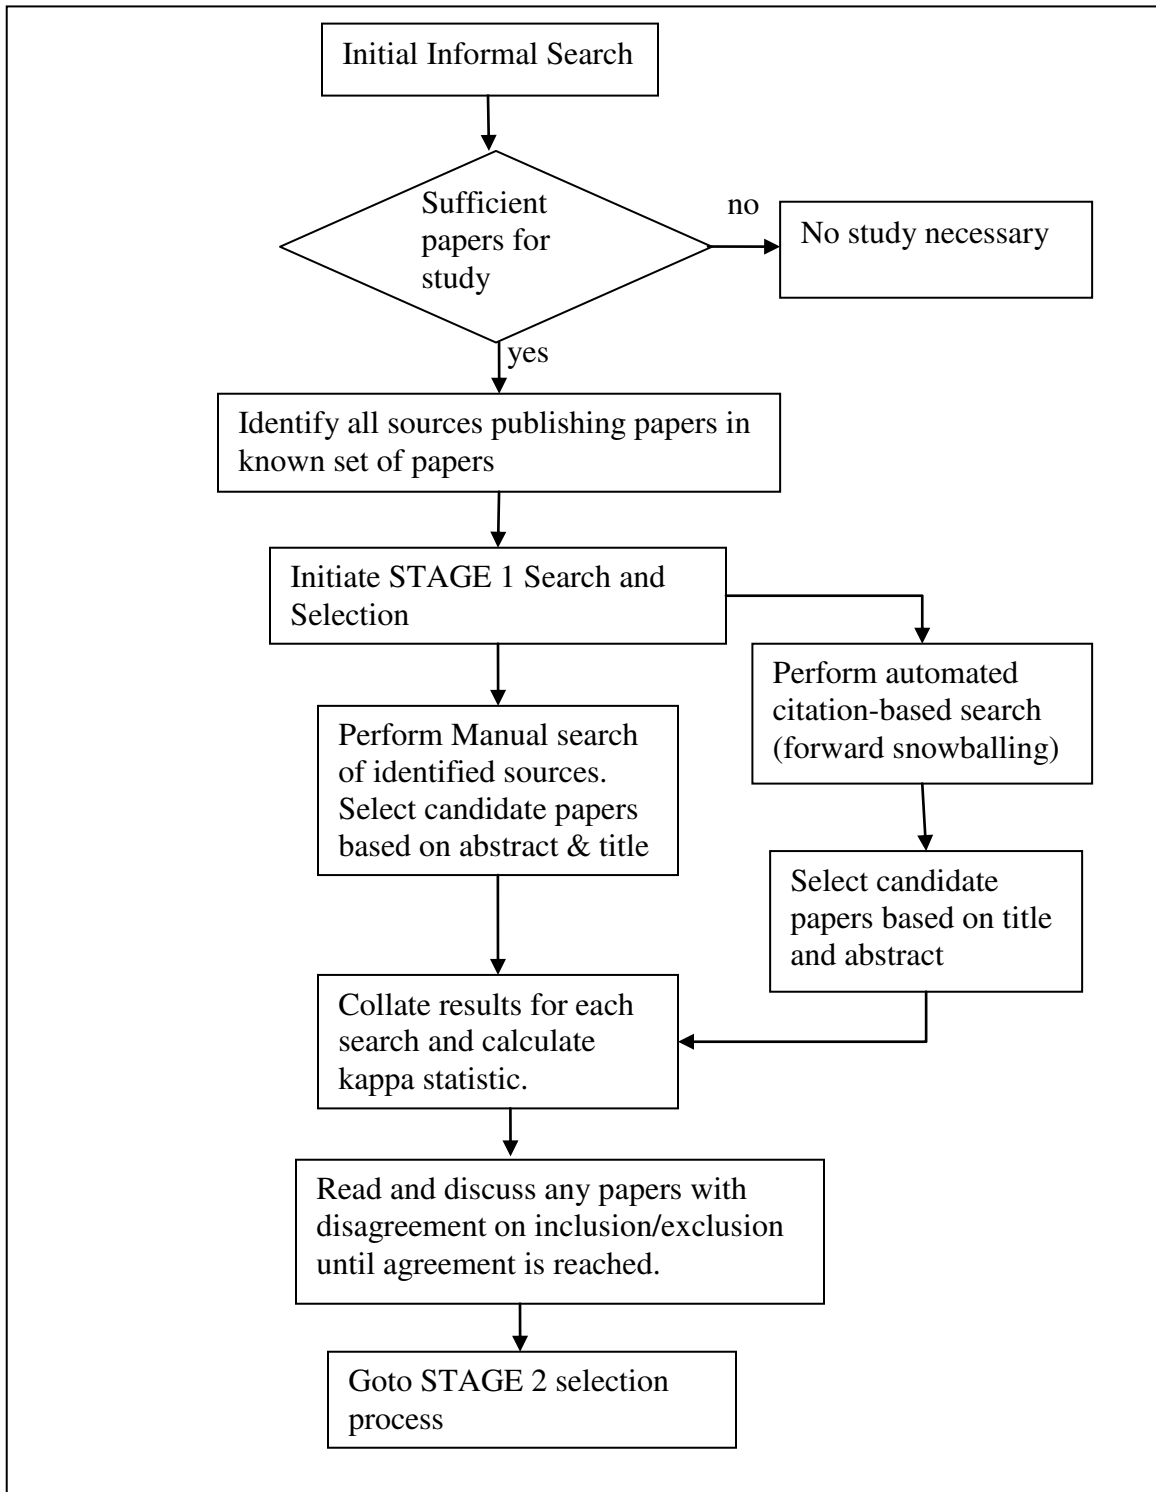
Initial Informal Search

Sufficient papers for study

no

No study necessary

yes

Identify all sources publishing papers in known set of papers

Initiate STAGE 1 Search and Selection

Perform Manual search of identified sources. Select candidate papers based on abstract & title

Perform automated citation-based search (forward snowballing)

Select candidate papers based on title and abstract

Collate results for each search and calculate kappa statistic.

Read and discuss any papers with disagreement on inclusion/exclusion until agreement is reached.

Goto STAGE 2 selection process